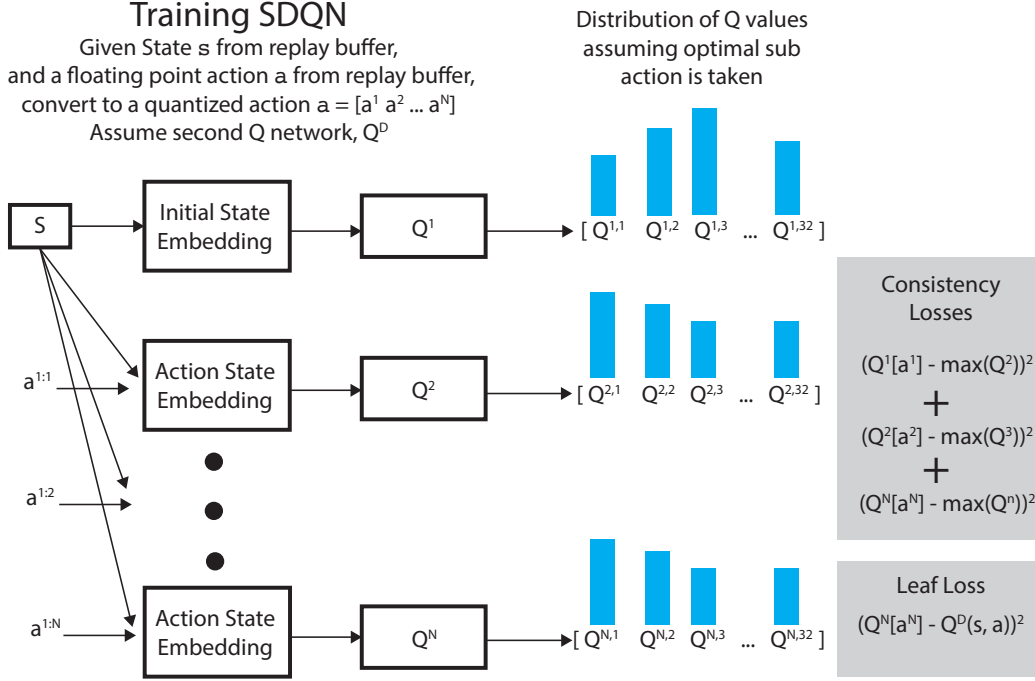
Training SDQN

Given State s from replay buffer, and a floating point action a from replay buffer, convert to a quantized action a = [$a^1$ $a^2$ ... $a^N$]

Assume second Q network, $Q^D$

Distribution of Q values assuming optimal sub action is taken

S

Initial State Embedding

$Q^1$

[ $Q^{1,1}$ $Q^{1,2}$ $Q^{1,3}$ ... $Q^{1,32}$ ]

$a^{1:1}$

Action State Embedding

$Q^2$

[ $Q^{2,1}$ $Q^{2,2}$ $Q^{2,3}$ ... $Q^{2,32}$ ]

$a^{1:2}$

$a^{1:N}$

Action State Embedding

$Q^N$

[ $Q^{N,1}$ $Q^{N,2}$ $Q^{N,3}$ ... $Q^{N,32}$ ]

Consistency Losses

$(Q^1[a^1] - \max(Q^2))^2$
+
$(Q^2[a^2] - \max(Q^3))^2$
+
$(Q^N[a^N] - \max(Q^n))^2$

Leaf Loss

$(Q^N[a^N] - Q^D(s, a))^2$